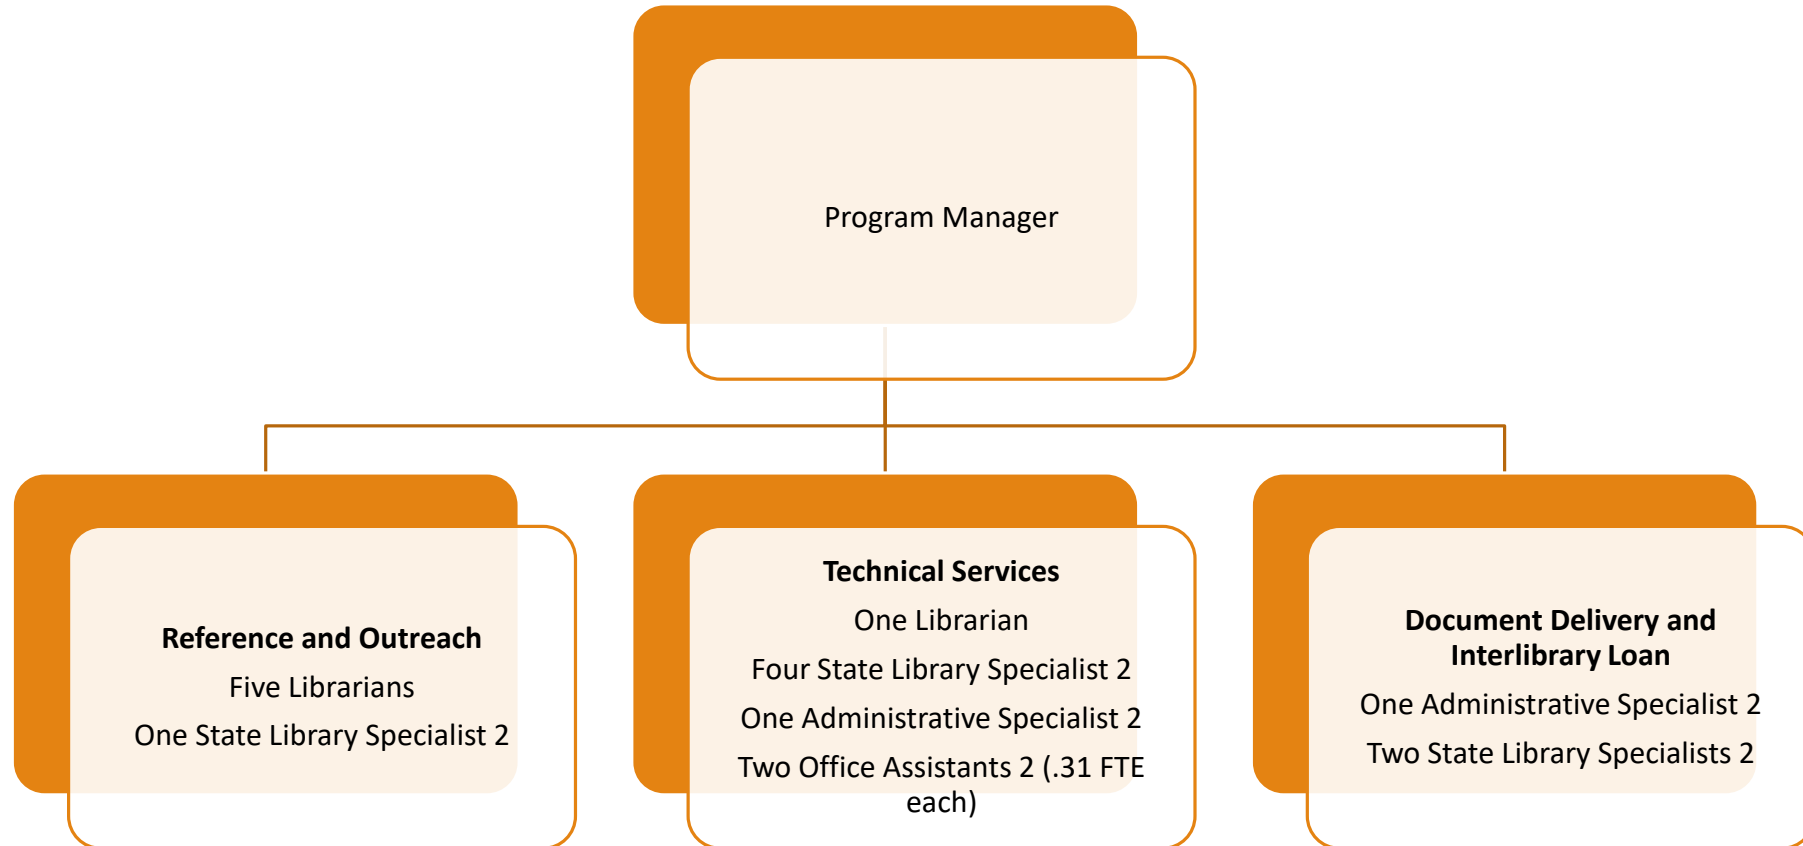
Program Manager

**Reference and Outreach**

Five Librarians

One State Library Specialist 2

**Technical Services**

One Librarian

Four State Library Specialist 2

One Administrative Specialist 2

Two Office Assistants 2 (.31 FTE each)

**Document Delivery and Interlibrary Loan**

One Administrative Specialist 2

Two State Library Specialists 2